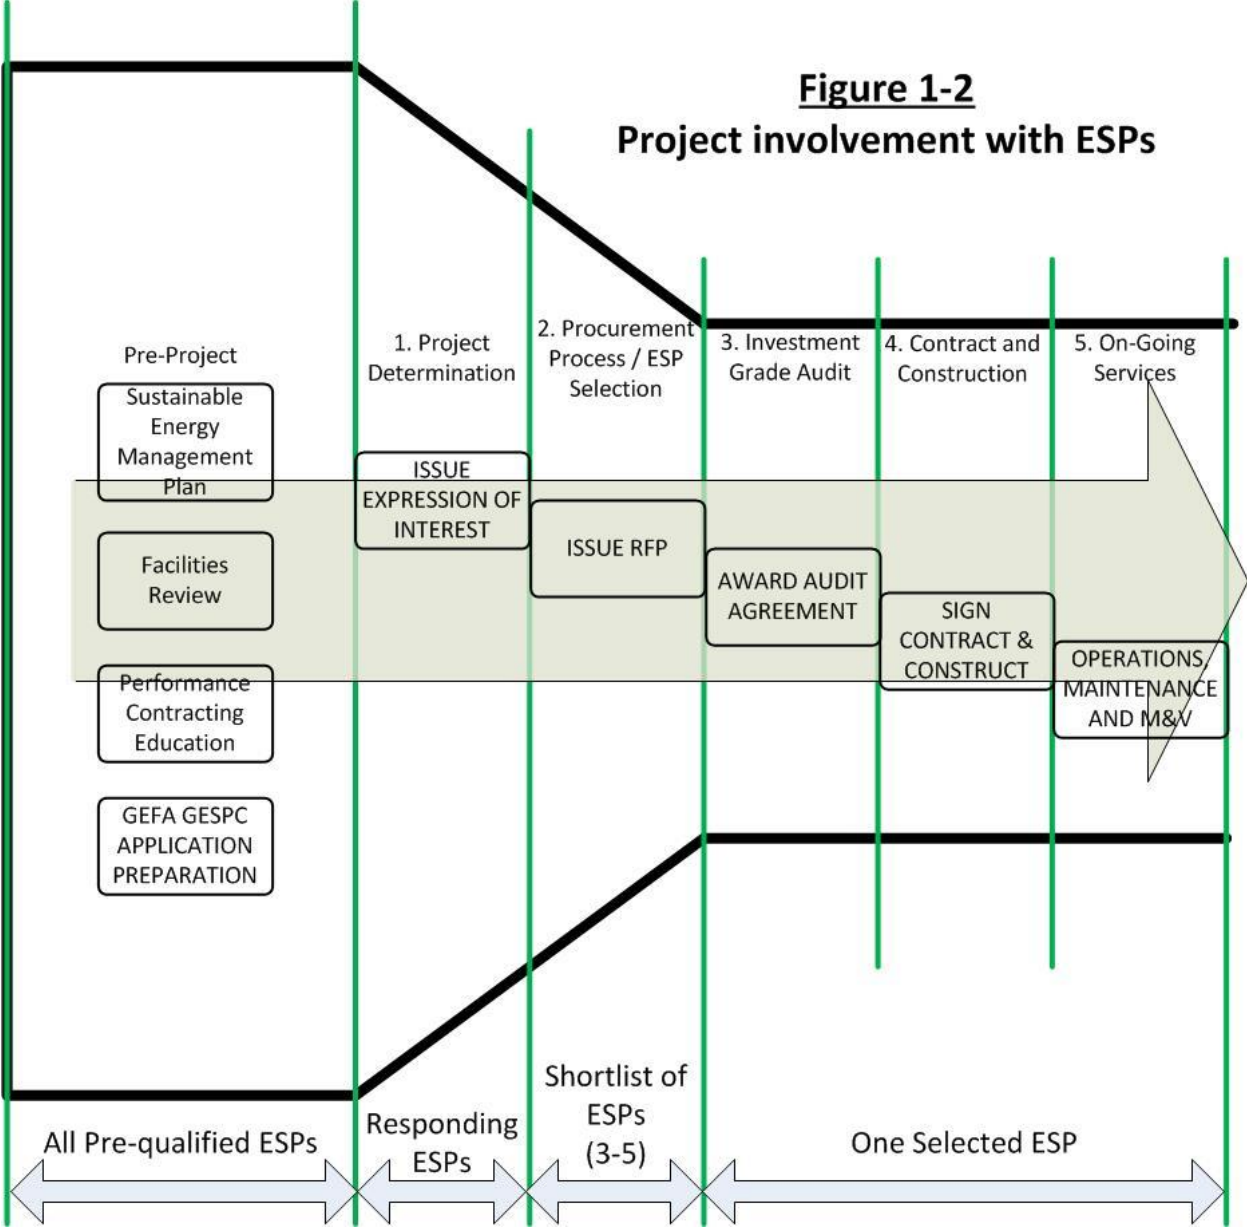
Figure 1-2
Project involvement with ESPs

Pre-Project

Sustainable Energy Management Plan

Facilities Review

Performance Contracting Education

GEFA GESPC APPLICATION PREPARATION

1. Project Determination

ISSUE EXPRESSION OF INTEREST

2. Procurement Process / ESP Selection

ISSUE RFP

3. Investment Grade Audit

AWARD AUDIT AGREEMENT

4. Contract and Construction

SIGN CONTRACT & CONSTRUCT

5. On-Going Services

OPERATIONS, MAINTENANCE AND M&V

All Pre-qualified ESPs

Responding ESPs

Shortlist of ESPs (3-5)

One Selected ESP